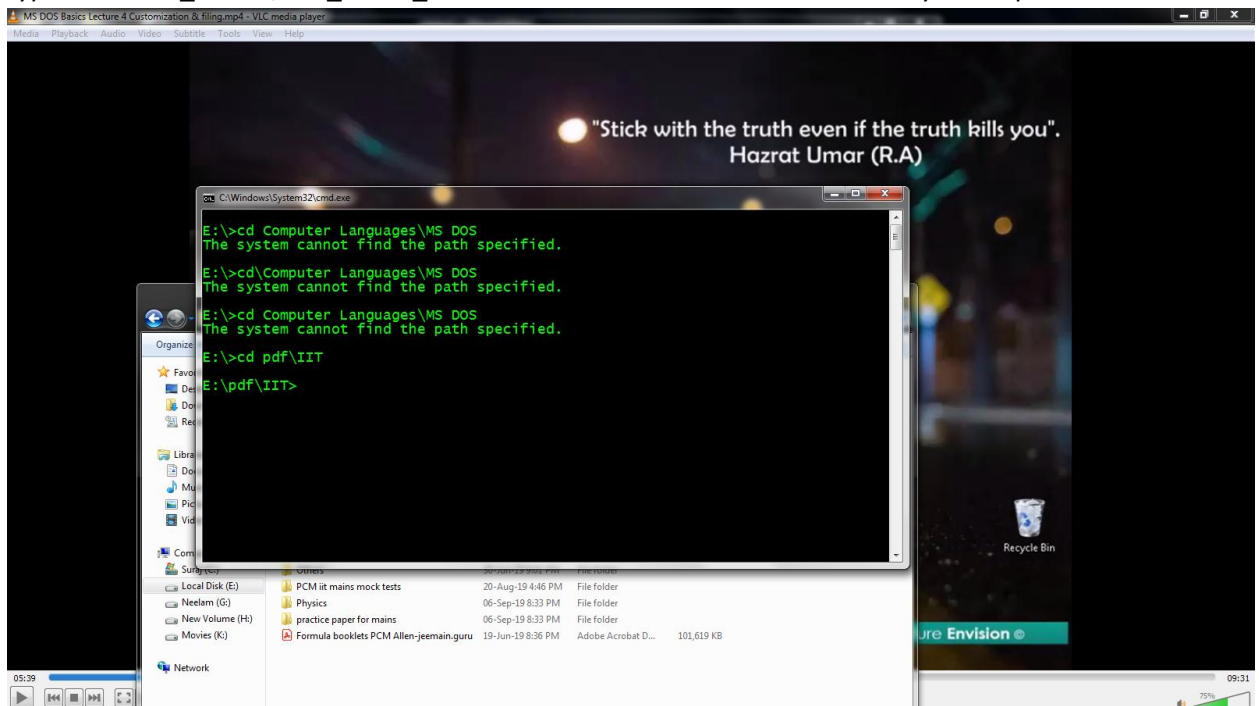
MS DOS Basics Lecture 4 Customization & filing.mp4 - VLC media player

Media Playback Audio Video Subtitle Tools View Help

"Stick with the truth even if the truth kills you".
Hazrat Umar (R.A)

C:\Windows\System32\cmd.exe

E:\>cd Computer Languages\MS DOS
The system cannot find the path specified.

E:\>cd\Computer Languages\MS DOS
The system cannot find the path specified.

E:\>cd Computer Languages\MS DOS
The system cannot find the path specified.

E:\>cd pdf\IIT

E:\pdf\IIT>

Organize

Favo

De

Do

Re

Libra

Do

Mu

Pic

Vid

Com

Suraj (C:)

Local Disk (E:)

Neelam (G:)

New Volume (H:)

Movies (K:)

Network

| | | | |
|---|---|---|---|
| Others | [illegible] | File folder | |
| PCM iit mains mock tests | 20-Aug-19 4:46 PM | File folder | |
| Physics | 06-Sep-19 8:33 PM | File folder | |
| practice paper for mains | 06-Sep-19 8:33 PM | File folder | |
| Formula booklets PCM Allen-jeemain.guru | 19-Jun-19 8:36 PM | Adobe Acrobat D... | 101,619 KB |

Recycle Bin

ure Envision ©

05:39

09:31

75%